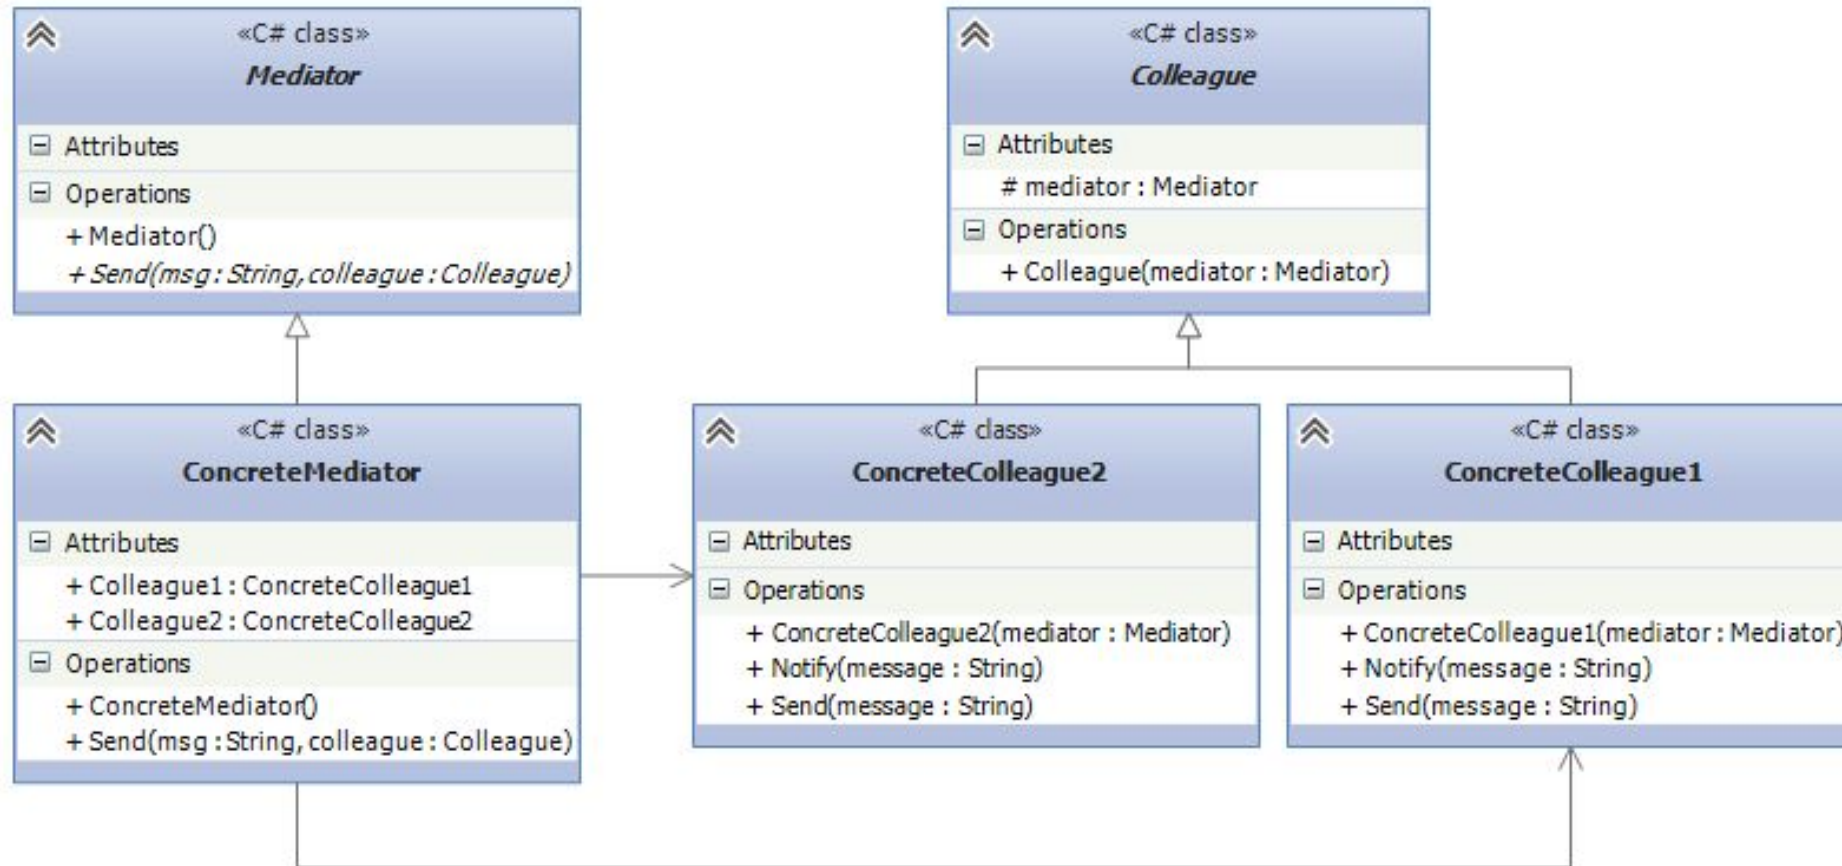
«C# class»
*Mediator*

Attributes

Operations

+ Mediator()
*+ Send(msg : String, colleague : Colleague)*

«C# class»
*Colleague*

Attributes

# mediator : Mediator

Operations

+ Colleague(mediator : Mediator)

«C# class»
ConcreteMediator

Attributes

+ Colleague1 : ConcreteColleague1
+ Colleague2 : ConcreteColleague2

Operations

+ ConcreteMediator()
+ Send(msg : String, colleague : Colleague)

«C# class»
ConcreteColleague2

Attributes

Operations

+ ConcreteColleague2(mediator : Mediator)
+ Notify(message : String)
+ Send(message : String)

«C# class»
ConcreteColleague1

Attributes

Operations

+ ConcreteColleague1(mediator : Mediator)
+ Notify(message : String)
+ Send(message : String)